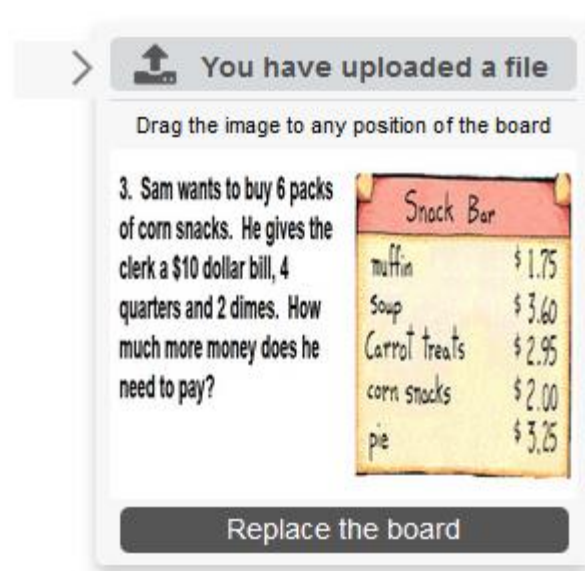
You have uploaded a file

Drag the image to any position of the board

3. Sam wants to buy 6 packs of corn snacks. He gives the clerk a $10 dollar bill, 4 quarters and 2 dimes. How much more money does he need to pay?

Snack Bar

| | |
|---|---|
| muffin | $1.75 |
| Soup | $3.60 |
| Carrot treats | $2.95 |
| corn snacks | $2.00 |
| pie | $3.25 |

Replace the board